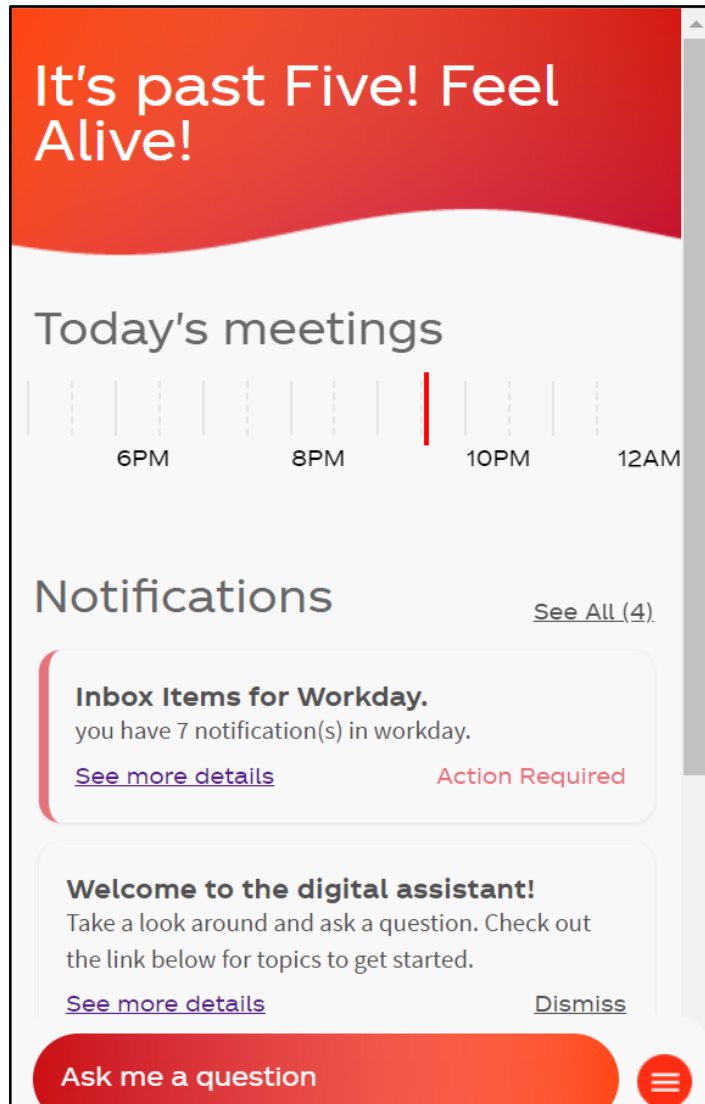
It's past Five! Feel Alive!

Today's meetings

6PM 8PM 10PM 12AM

Notifications

See All (4)

Inbox Items for Workday.
you have 7 notification(s) in workday.

See more details Action Required

Welcome to the digital assistant!
Take a look around and ask a question. Check out the link below for topics to get started.

See more details Dismiss

Ask me a question